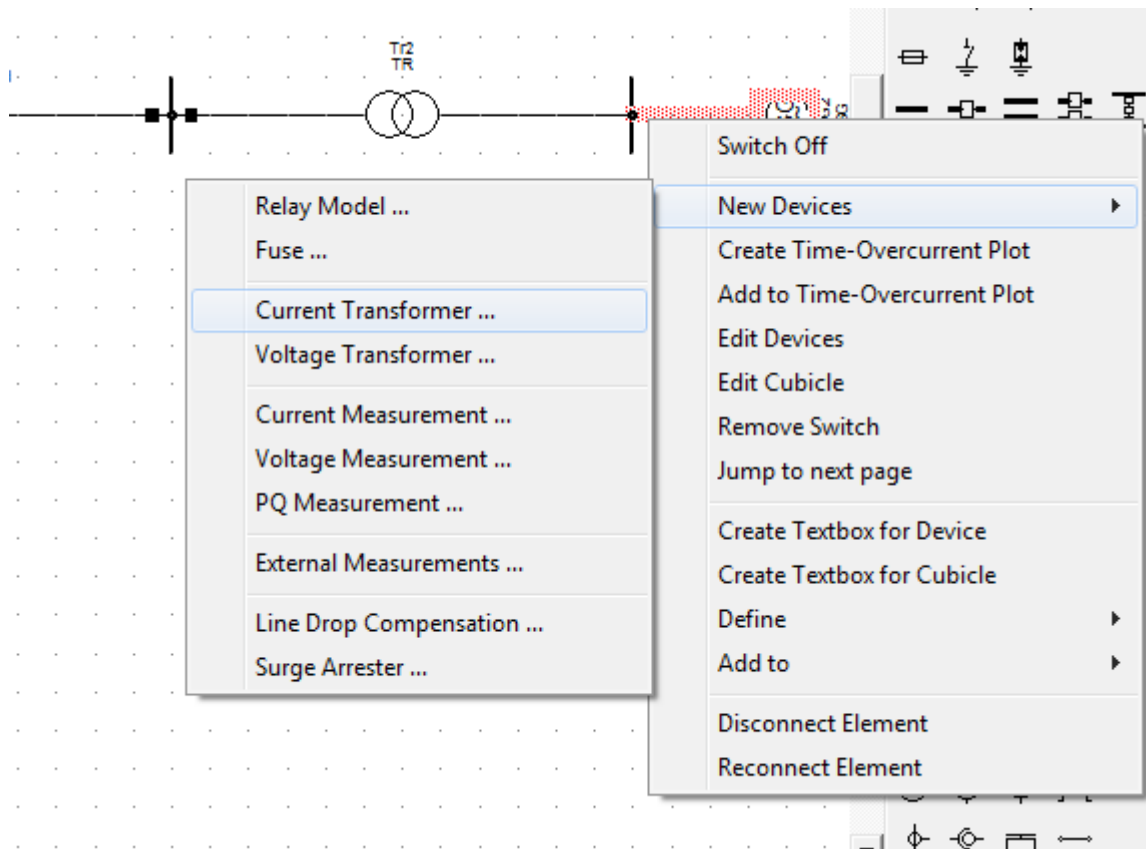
Tr2
TR

Switch Off
New Devices
Create Time-Overcurrent Plot
Add to Time-Overcurrent Plot
Edit Devices
Edit Cubicle
Remove Switch
Jump to next page
Create Textbox for Device
Create Textbox for Cubicle
Define
Add to
Disconnect Element
Reconnect Element

Relay Model ...
Fuse ...
Current Transformer ...
Voltage Transformer ...
Current Measurement ...
Voltage Measurement ...
PQ Measurement ...
External Measurements ...
Line Drop Compensation ...
Surge Arrester ...